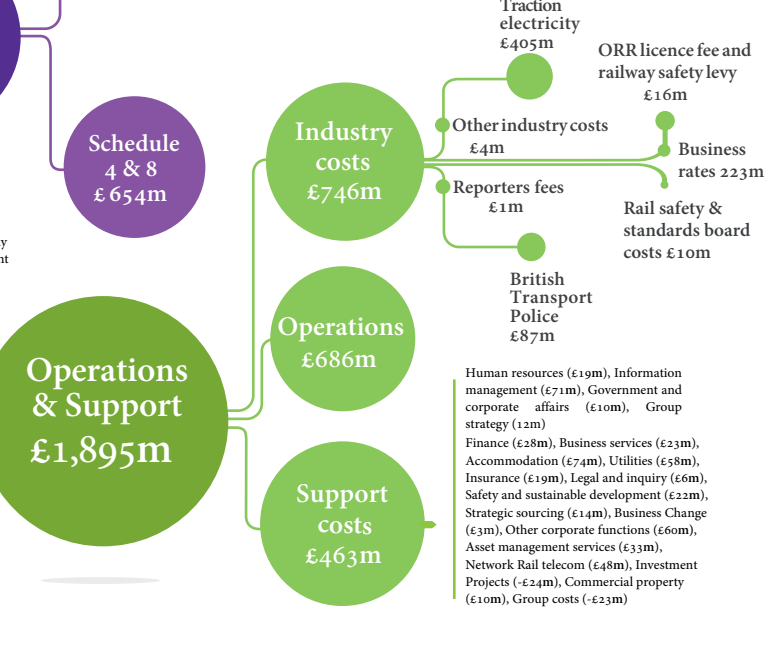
Schedule 4 & 8 £654m

y
nt

Operations & Support £1,895m

Industry costs £746m

Traction electricity £405m

ORR licence fee and railway safety levy £16m

Other industry costs £4m

Business rates 223m

Reporters fees £1m

Rail safety & standards board costs £10m

British Transport Police £87m

Operations £686m

Support costs £463m

Human resources (£19m), Information management (£71m), Government and corporate affairs (£10m), Group strategy (12m)
Finance (£28m), Business services (£23m), Accommodation (£74m), Utilities (£58m), Insurance (£19m), Legal and inquiry (£6m), Safety and sustainable development (£22m), Strategic sourcing (£14m), Business Change (£3m), Other corporate functions (£60m), Asset management services (£33m), Network Rail telecom (£48m), Investment Projects (-£24m), Commercial property (£10m), Group costs (-£23m)